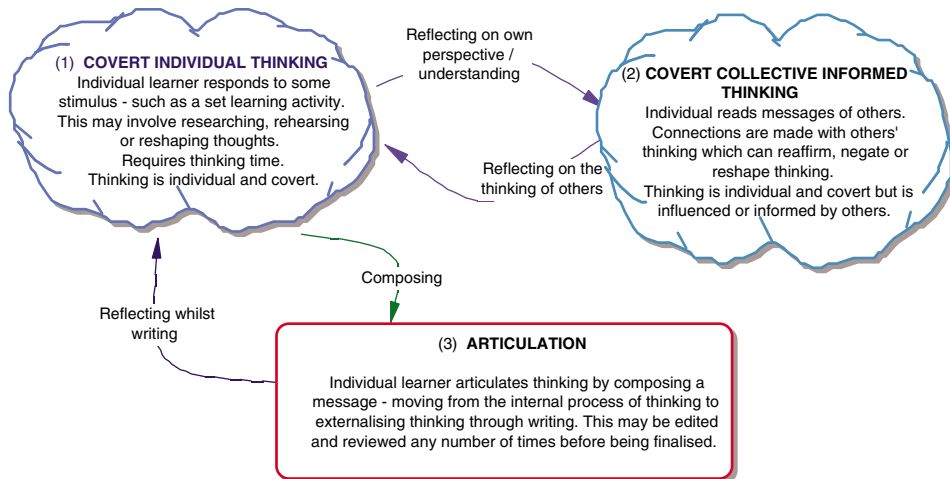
(1) COVERT INDIVIDUAL THINKING
Individual learner responds to some stimulus - such as a set learning activity. This may involve researching, rehearsing or reshaping thoughts.
Requires thinking time.
Thinking is individual and covert.

Reflecting on own perspective / understanding

(2) COVERT COLLECTIVE INFORMED THINKING
Individual reads messages of others. Connections are made with others' thinking which can reaffirm, negate or reshape thinking.
Thinking is individual and covert but is influenced or informed by others.

Reflecting on the thinking of others

Composing

Reflecting whilst writing

(3) ARTICULATION
Individual learner articulates thinking by composing a message - moving from the internal process of thinking to externalising thinking through writing. This may be edited and reviewed any number of times before being finalised.